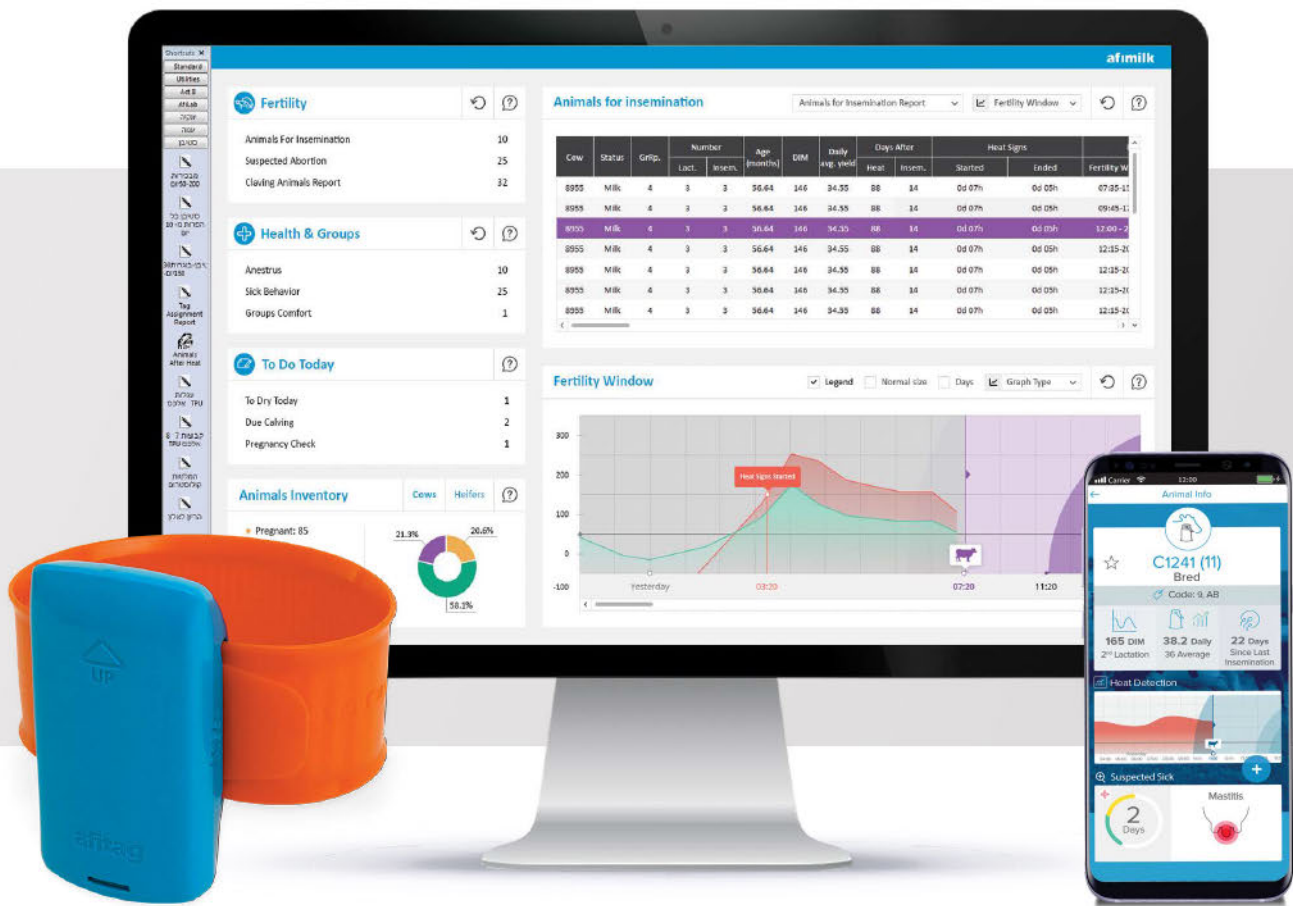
Shortcuts
Standard
Utilities
Act B
AfiLab
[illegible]
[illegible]
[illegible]
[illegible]
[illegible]
Tag Assignment Report
Animals After Heat
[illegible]
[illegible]
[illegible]
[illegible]

afimilk

Fertility
Animals For Insemination 10
Suspected Abortion 25
Claving Animals Report 32

Health & Groups
Anestrus 10
Sick Behavior 25
Groups Comfort 1

To Do Today
To Dry Today 1
Due Calving 2
Pregnancy Check 1

Animals Inventory
Cows Heifers
Pregnant: 85
21.3% 20.6% 58.1%

Animals for insemination
Animals for Insemination Report
Fertility Window

| Cow | Status | Grp. | Number Lact. | Number Insem. | Age (months) | DIM | Daily avg. yield | Days After Heat | Days After Insem. | Heat Signs Started | Heat Signs Ended | Fertility W |
|---|---|---|---|---|---|---|---|---|---|---|---|---|
| 8955 | Milk | 4 | 3 | 3 | 56.64 | 146 | 34.55 | 88 | 14 | 0d 07h | 0d 05h | 07:35-1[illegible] |
| 8955 | Milk | 4 | 3 | 3 | 56.64 | 146 | 34.55 | 88 | 14 | 0d 07h | 0d 05h | 09:45-1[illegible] |
| 8955 | Milk | 4 | 3 | 3 | 56.64 | 146 | 34.55 | 88 | 14 | 0d 07h | 0d 05h | 12:00 - 2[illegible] |
| 8955 | Milk | 4 | 3 | 3 | 56.64 | 146 | 34.55 | 88 | 14 | 0d 07h | 0d 05h | 12:15-2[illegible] |
| 8955 | Milk | 4 | 3 | 3 | 56.64 | 146 | 34.55 | 88 | 14 | 0d 07h | 0d 05h | 12:15-2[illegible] |
| 8955 | Milk | 4 | 3 | 3 | 56.64 | 146 | 34.55 | 88 | 14 | 0d 07h | 0d 05h | 12:15-2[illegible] |
| 8955 | Milk | 4 | 3 | 3 | 56.64 | 146 | 34.55 | 88 | 14 | 0d 07h | 0d 05h | 12:15-2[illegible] |

Fertility Window
Legend Normal size Days Graph Type
300 200 100 0 -100
Heat Signs Started
Yesterday 03:20 07:20 11:20

Carrier 12:00
Animal Info
C1241 (11)
Bred
Code: 9, AB
165 DIM 2nd Lactation
38.2 Daily 36 Average
22 Days Since Last Insemination
Heat Detection
Suspected Sick
2 Days
Mastitis

UP
afitag